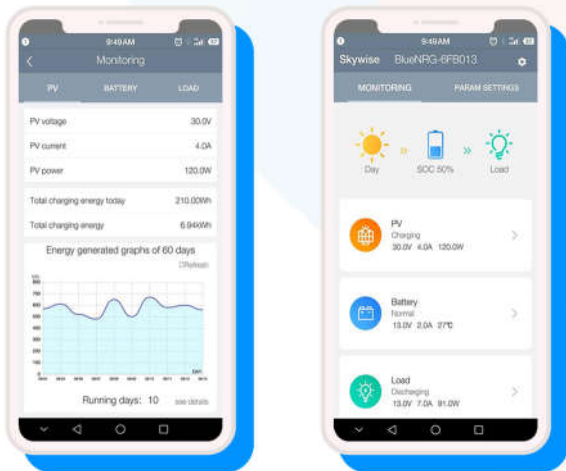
9:49AM

Monitoring

PV BATTERY LOAD

PV voltage 30.0V

PV current 4.0A

PV power 120.0W

Total charging energy today 210.00Wh

Total charging energy 6.94kWh

Energy generated graphs of 60 days

Refresh

Running days: 10 see details

9:49AM

Skywise BlueNRG-6F8013

MONITORING PARAM SETTINGS

Day SOC 50% Load

PV
Charging
30.0V 4.0A 120.0W

Battery
Normal
13.0V 2.0A 27℃

Load
Discharging
13.0V 7.0A 91.0W